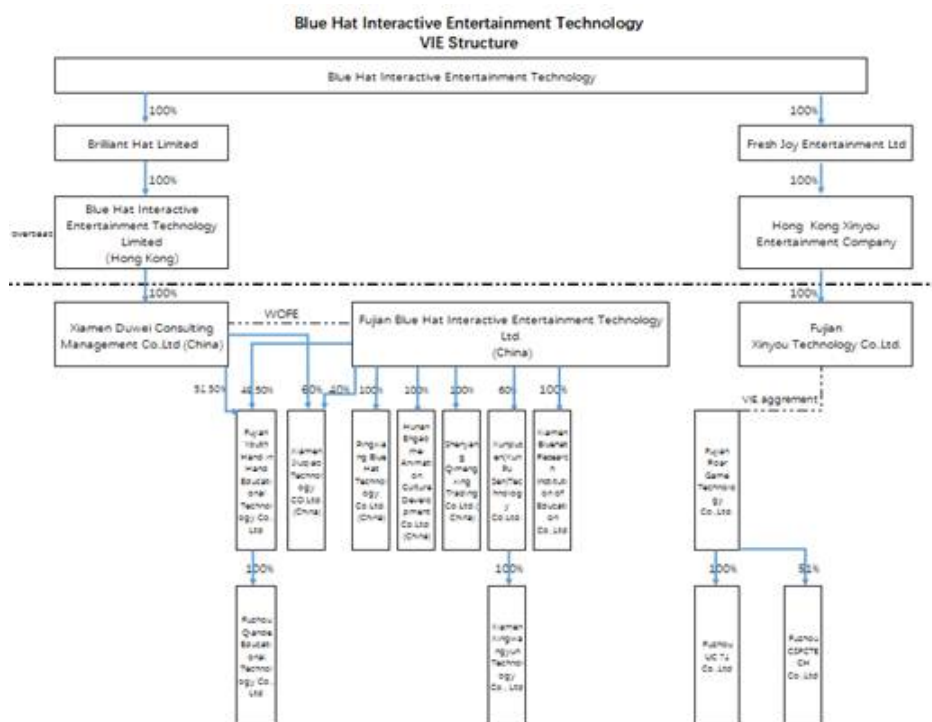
Blue Hat Interactive Entertainment Technology
VIE Structure

Blue Hat Interactive Entertainment Technology

100%

100%

Brilliant Hat Limited

Fresh Joy Entertainment Ltd

100%

100%

overseas

Blue Hat Interactive Entertainment Technology Limited (Hong Kong)

Hong Kong Xinyou Entertainment Company

100%

100%

Xiamen Duwei Consulting Management Co.Ltd (China)

WOFE

Fujian Blue Hat Interactive Entertainment Technology Ltd. (China)

Fujian Xinyou Technology Co.Ltd.

51.50%

48.50%

60%

40%

100%

100%

100%

60%

100%

VIE aggrement

Fujian Youth Hand in Hand Educational Technology Co., Ltd

Xiamen Jiuqiao Technology CO.Ltd (China)

Pingxiang Blue Hat Technology Co.Ltd (China)

Hunan Engaomei Animation Culture Development Co.Ltd (China)

Shenyang Qimengxing Trading Co.Ltd.(China)

Yunjiuqian(Xun Bu San)Technology Co.Ltd

Xiamen Bluehat Research Institution of Education Co.,Ltd

Fujian Roar Game Technology Co.,Ltd

100%

100%

100%

51%

Fuzhou Qiande Educational Technology Co., Ltd

Xiamen Xingwangyun Technology Co., Ltd

Fuzhou UC71 Co.,Ltd

Fuzhou CSFCTECH Co.,Ltd